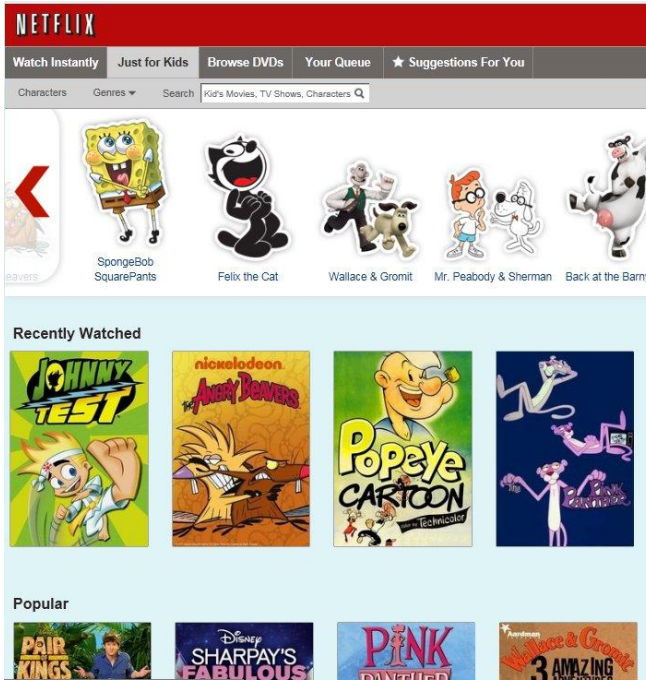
NETFLIX

Watch Instantly | Just for Kids | Browse DVDs | Your Queue | ★ Suggestions For You

Characters Genres ▾ Search Kid's Movies, TV Shows, Characters

eavers

SpongeBob SquarePants

Felix the Cat

Wallace & Gromit

Mr. Peabody & Sherman

Back at the Barn

Recently Watched

JOHNNY TEST

nickelodeon The Angry Beavers

Popeye CARTOON Technicolor

Pink Panther

Popular

PAIR OF KINGS

DISNEY SHARPAY'S FABULOUS

PINK PANTHER

Aardman Wallace & Gromit 3 AMAZING